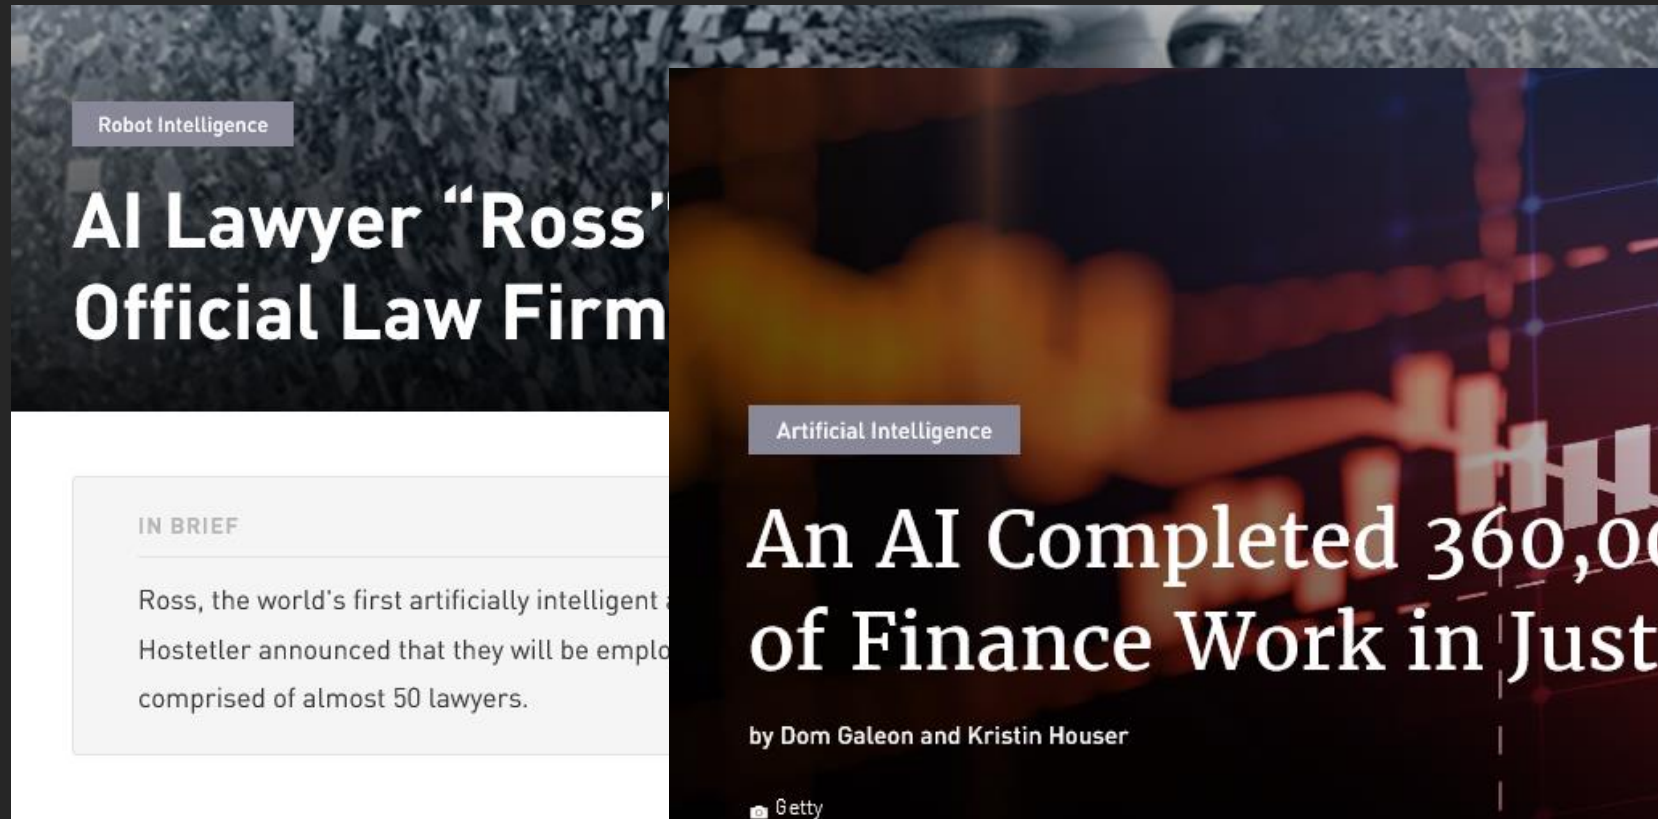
Robot Intelligence

AI Lawyer "Ross" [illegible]
Official Law Firm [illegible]

IN BRIEF

Ross, the world's first artificially intelligent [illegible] Hostetler announced that they will be emplo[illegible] comprised of almost 50 lawyers.

Artificial Intelligence

An AI Completed 360,0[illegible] of Finance Work in Just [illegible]

by Dom Galeon and Kristin Houser

Getty